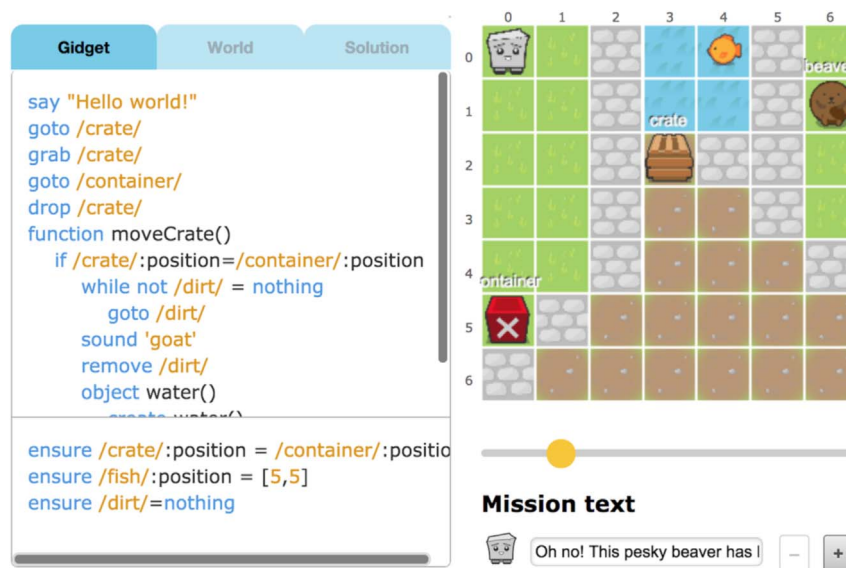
Gidget World Solution

say "Hello world!"
goto /crate/
grab /crate/
goto /container/
drop /crate/
function moveCrate()
if /crate/:position=/container/:position
while not /dirt/ = nothing
goto /dirt/
sound 'goat'
remove /dirt/
object water()
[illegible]

ensure /crate/:position = /container/:positio
ensure /fish/:position = [5,5]
ensure /dirt/=nothing

0 1 2 3 4 5 6
0
1
2
3
4
5
6
beave
crate
ontainer

Mission text

Oh no! This pesky beaver has l

–
+